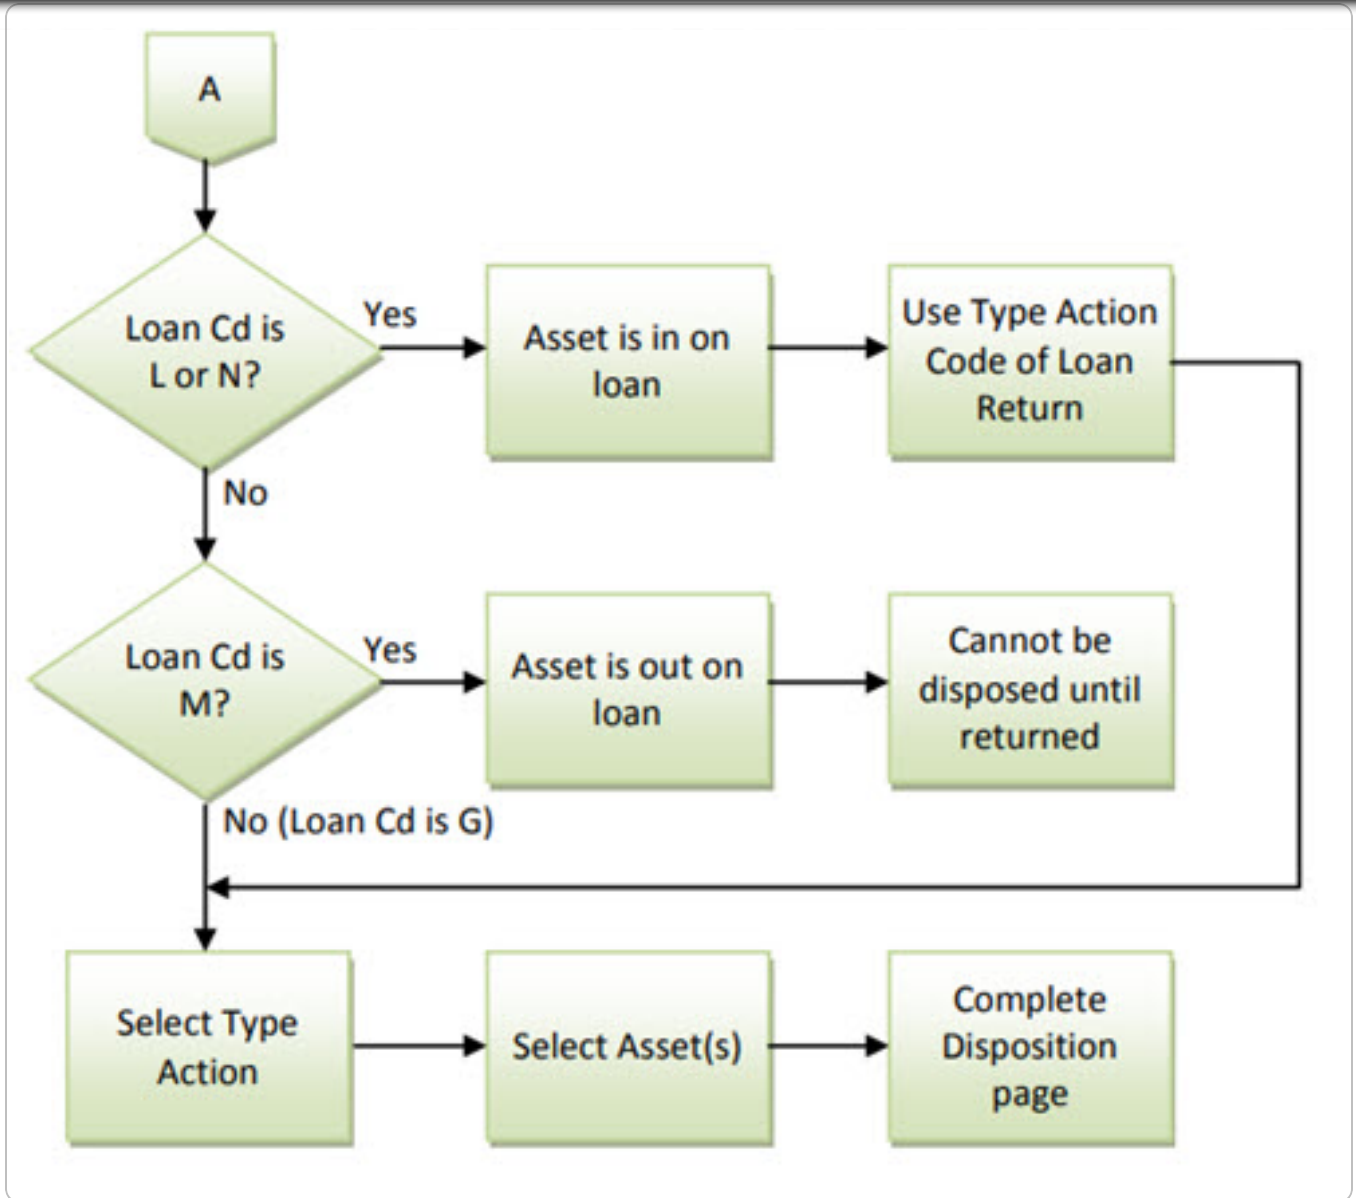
A

Loan Cd is L or N?

Yes

Asset is in on loan

Use Type Action Code of Loan Return

No

Loan Cd is M?

Yes

Asset is out on loan

Cannot be disposed until returned

No (Loan Cd is G)

Select Type Action

Select Asset(s)

Complete Disposition page